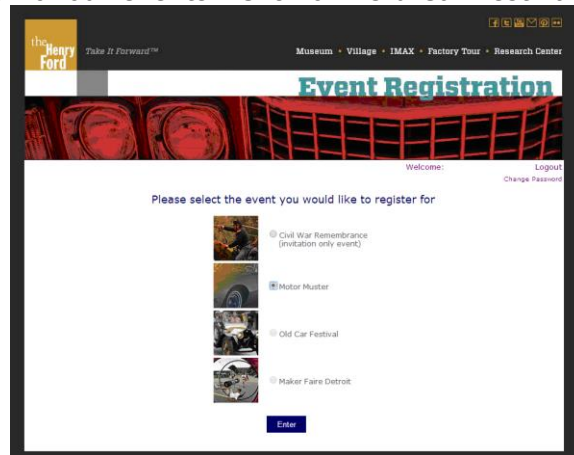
the Henry Ford

Take It Forward™

Museum • Village • IMAX • Factory Tour • Research Center

Event Registration

Welcome:

Logout

Change Password

Please select the event you would like to register for

Civil War Remembrance (invitation only event)

Motor Muster

Old Car Festival

Maker Faire Detroit

Enter